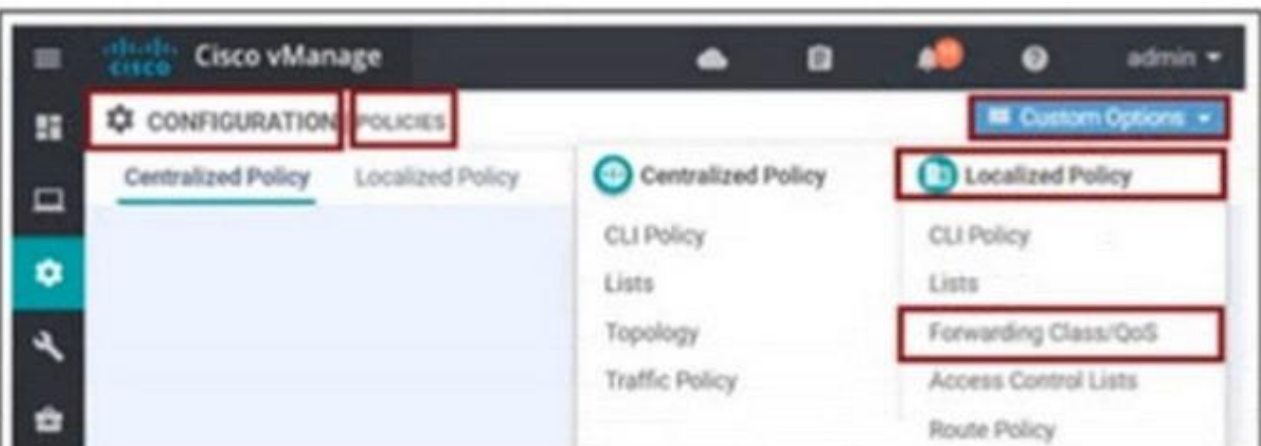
cisco Cisco vManage

admin

CONFIGURATION POLICIES

Custom Options

Centralized Policy Localized Policy

Centralized Policy

CLI Policy

Lists

Topology

Traffic Policy

Localized Policy

CLI Policy

Lists

Forwarding Class/QoS

Access Control Lists

Route Policy